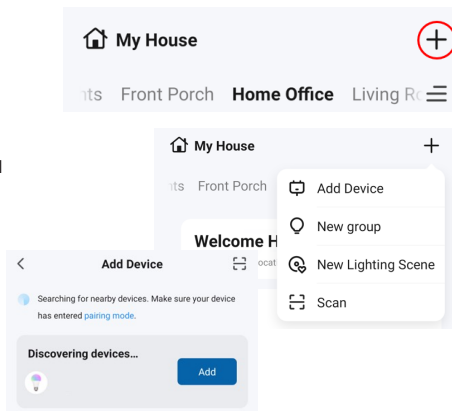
My House

+

nts Front Porch **Home Office** Living Ro

My House

+

nts Front Porch

Add Device

New group

New Lighting Scene

Scan

Welcome H

loca

<

Add Device

Searching for nearby devices. Make sure your device has entered pairing mode.

Discovering devices...

Add